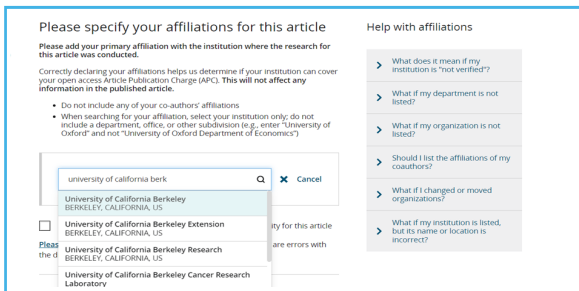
Please specify your affiliations for this article

Please add your primary affiliation with the institution where the research for this article was conducted.

Correctly declaring your affiliations helps us determine if your institution can cover your open access Article Publication Charge (APC). This will not affect any information in the published article.

- Do not include any of your co-authors' affiliations
- When searching for your affiliation, select your institution only; do not include a department, office, or other subdivision (e.g., enter "University of Oxford" and not "University of Oxford Department of Economics")

university of california berk

Cancel

University of California Berkeley
BERKELEY, CALIFORNIA, US

University of California Berkeley Extension
BERKELEY, CALIFORNIA, US

University of California Berkeley Research
BERKELEY, CALIFORNIA, US

University of California Berkeley Cancer Research Laboratory

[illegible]ity for this article

Pleas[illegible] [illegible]e are errors with the d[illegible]

Help with affiliations

What does it mean if my institution is "not verified"?

What if my department is not listed?

What if my organization is not listed?

Should I list the affiliations of my coauthors?

What if I changed or moved organizations?

What if my institution is listed, but its name or location is incorrect?